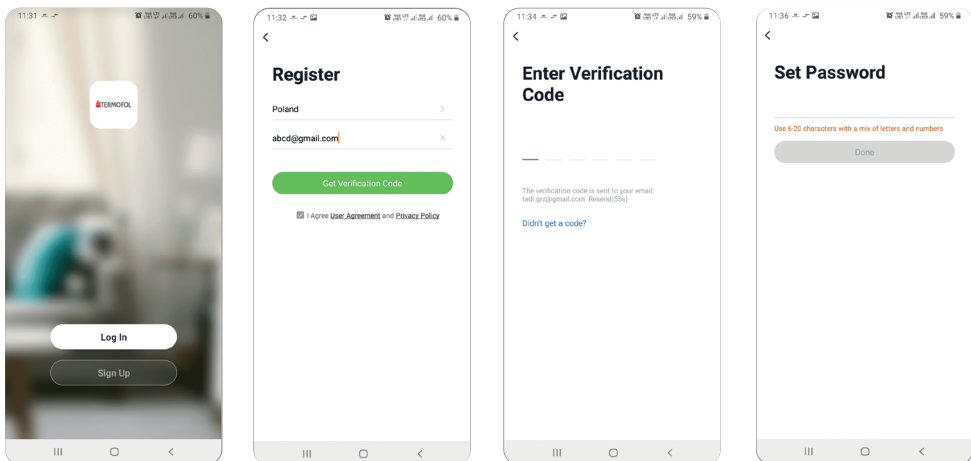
11:31 60%

TERMOFOL

Log In

Sign Up

11:32 60%

<

Register

Poland

abcd@gmail.com

Get Verification Code

I Agree User Agreement and Privacy Policy

11:34 59%

<

Enter Verification Code

The verification code is sent to your email: tadi.grz@gmail.com Resend(55s)

Didn't get a code?

11:36 59%

<

Set Password

Use 6-20 characters with a mix of letters and numbers

Done